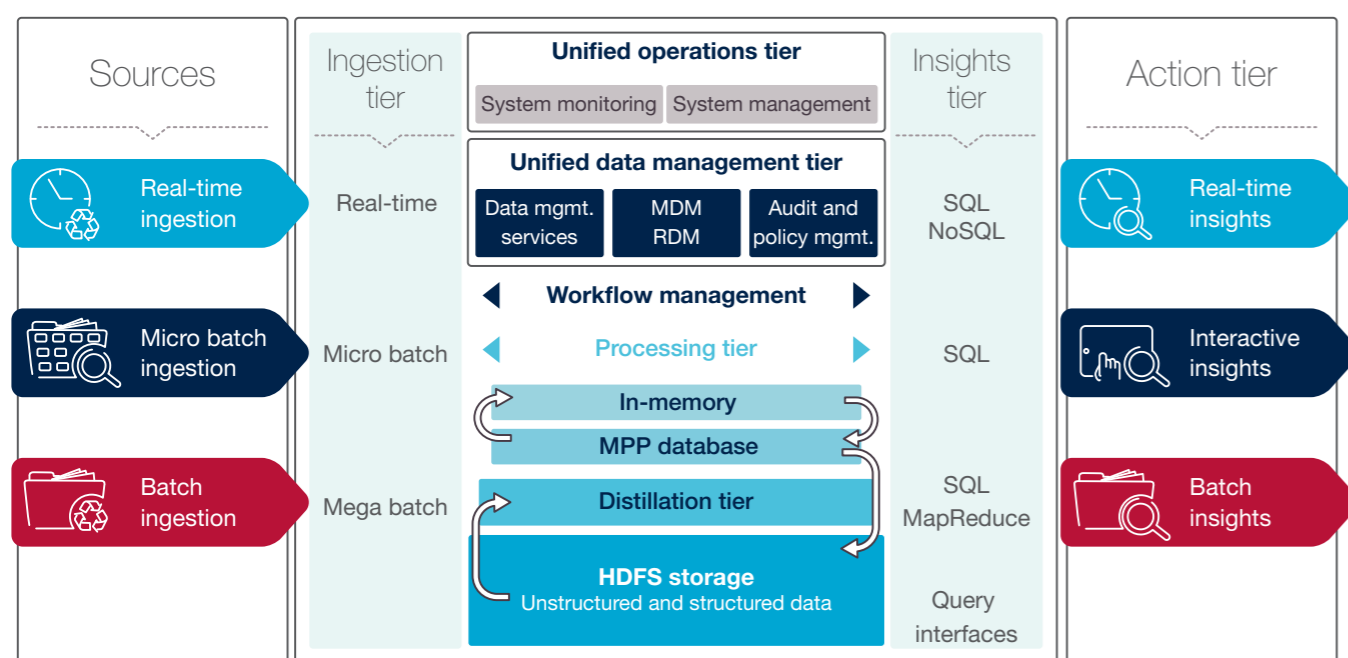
Sources

Real-time ingestion

Micro batch ingestion

Batch ingestion

Ingestion tier

Real-time

Micro batch

Mega batch

Unified operations tier

System monitoring

System management

Unified data management tier

Data mgmt. services

MDM RDM

Audit and policy mgmt.

Workflow management

Processing tier

In-memory

MPP database

Distillation tier

HDFS storage

Unstructured and structured data

Insights tier

SQL NoSQL

SQL

SQL MapReduce

Query interfaces

Action tier

Real-time insights

Interactive insights

Batch insights